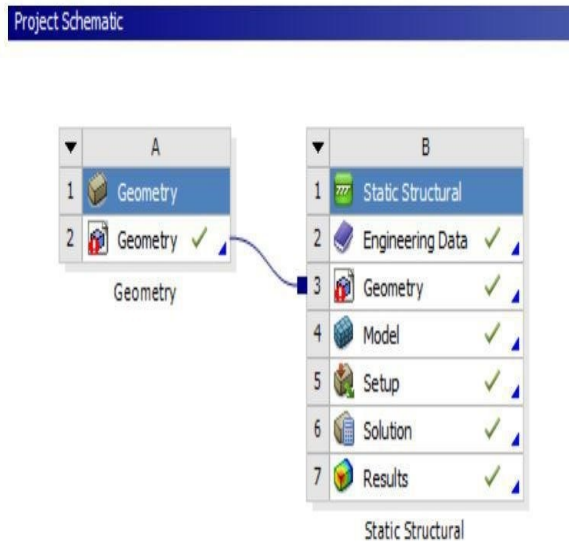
Project Schematic

| ▼ | A |
|---|---|
| 1 | Geometry |
| 2 | Geometry ✓ |

Geometry

| ▼ | B |
|---|---|
| 1 | Static Structural |
| 2 | Engineering Data ✓ |
| 3 | Geometry ✓ |
| 4 | Model ✓ |
| 5 | Setup ✓ |
| 6 | Solution ✓ |
| 7 | Results ✓ |

Static Structural